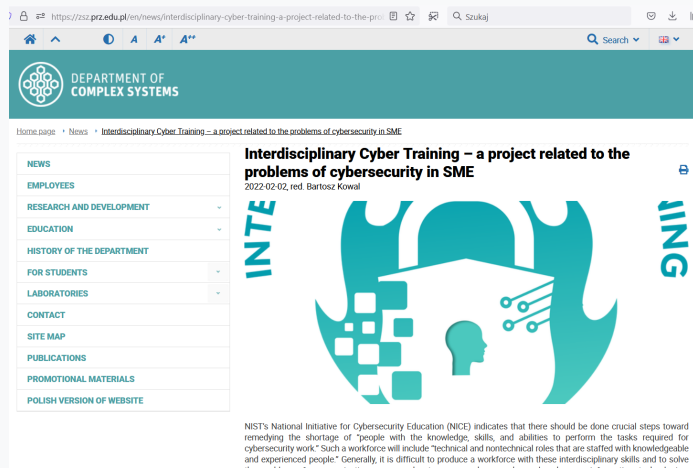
https://zsz.prz.edu.pl/en/news/interdisciplinary-cyber-training-a-project-related-to-the-pro

Szukaj

A A+ A++

Search

DEPARTMENT OF COMPLEX SYSTEMS

Home page › News › Interdisciplinary Cyber Training – a project related to the problems of cybersecurity in SME

NEWS
EMPLOYEES
RESEARCH AND DEVELOPMENT
EDUCATION
HISTORY OF THE DEPARTMENT
FOR STUDENTS
LABORATORIES
CONTACT
SITE MAP
PUBLICATIONS
PROMOTIONAL MATERIALS
POLISH VERSION OF WEBSITE

Interdisciplinary Cyber Training – a project related to the problems of cybersecurity in SME

2022-02-02, red. Bartosz Kowal

INTE

NING

NIST's National Initiative for Cybersecurity Education (NICE) indicates that there should be done crucial steps toward remedying the shortage of "people with the knowledge, skills, and abilities to perform the tasks required for cybersecurity work." Such a workforce will include "technical and nontechnical roles that are staffed with knowledgeable and experienced people." Generally, it is difficult to produce a workforce with these interdisciplinary skills and to solve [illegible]